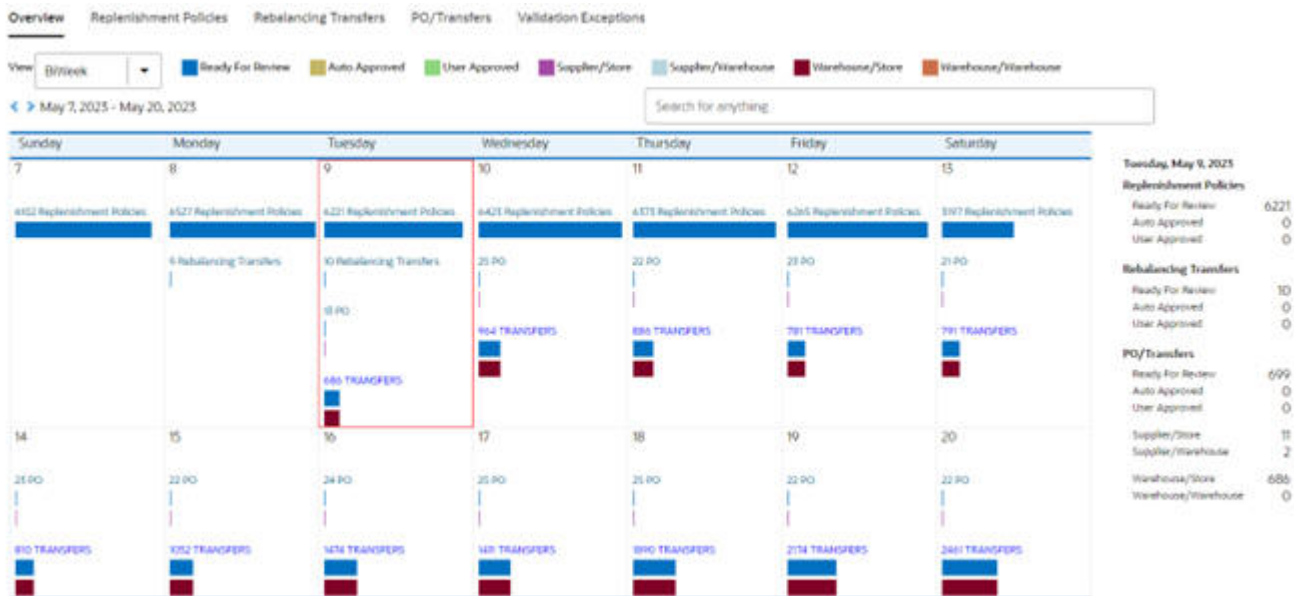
Overview Replenishment Policies Rebalancing Transfers PO/Transfers Validation Exceptions

View BiWeek

Ready For Review Auto Approved User Approved Supplier/Store Supplier/Warehouse Warehouse/Store Warehouse/Warehouse

May 7, 2023 - May 20, 2023

Search for anything

| Sunday | Monday | Tuesday | Wednesday | Thursday | Friday | Saturday |
|---|---|---|---|---|---|---|
| 7 6152 Replenishment Policies | 8 6527 Replenishment Policies 6 Rebalancing Transfers | 9 6221 Replenishment Policies 10 Rebalancing Transfers 13 PO 686 TRANSFERS | 10 6423 Replenishment Policies 25 PO 964 TRANSFERS | 11 6373 Replenishment Policies 22 PO 886 TRANSFERS | 12 6265 Replenishment Policies 23 PO 781 TRANSFERS | 13 5197 Replenishment Policies 21 PO 791 TRANSFERS |
| 14 25 PO 810 TRANSFERS | 15 22 PO 1052 TRANSFERS | 16 24 PO 1474 TRANSFERS | 17 25 PO 1411 TRANSFERS | 18 25 PO 1890 TRANSFERS | 19 22 PO 2174 TRANSFERS | 20 22 PO 2461 TRANSFERS |

Tuesday, May 9, 2023

Replenishment Policies
Ready For Review 6221
Auto Approved 0
User Approved 0

Rebalancing Transfers
Ready For Review 10
Auto Approved 0
User Approved 0

PO/Transfers
Ready For Review 699
Auto Approved 0
User Approved 0

Supplier/Store 11
Supplier/Warehouse 2

Warehouse/Store 686
Warehouse/Warehouse 0